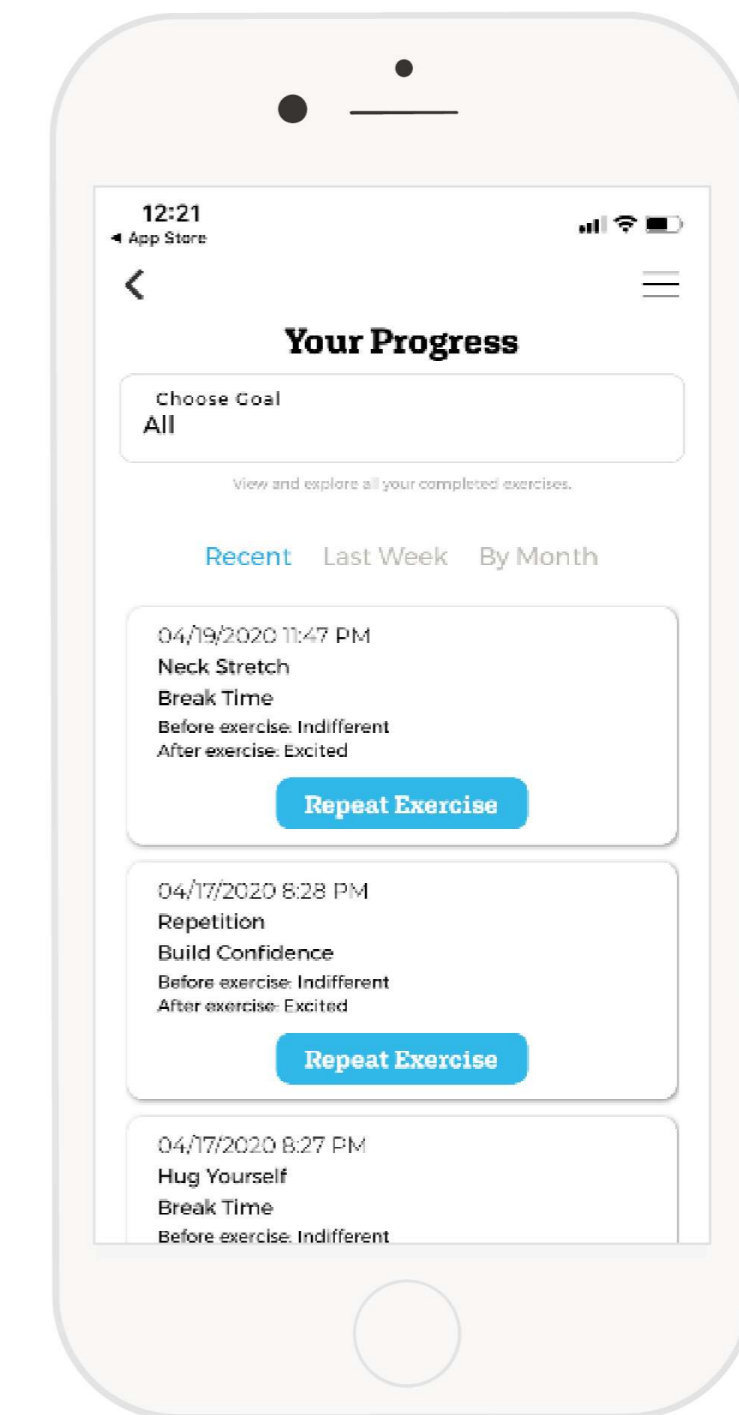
12:21
◂ App Store

<

Your Progress

Choose Goal
All

View and explore all your completed exercises.

Recent Last Week By Month

04/19/2020 11:47 PM
Neck Stretch
Break Time
Before exercise: Indifferent
After exercise: Excited

Repeat Exercise

04/17/2020 8:28 PM
Repetition
Build Confidence
Before exercise: Indifferent
After exercise: Excited

Repeat Exercise

04/17/2020 8:27 PM
Hug Yourself
Break Time
Before exercise: Indifferent